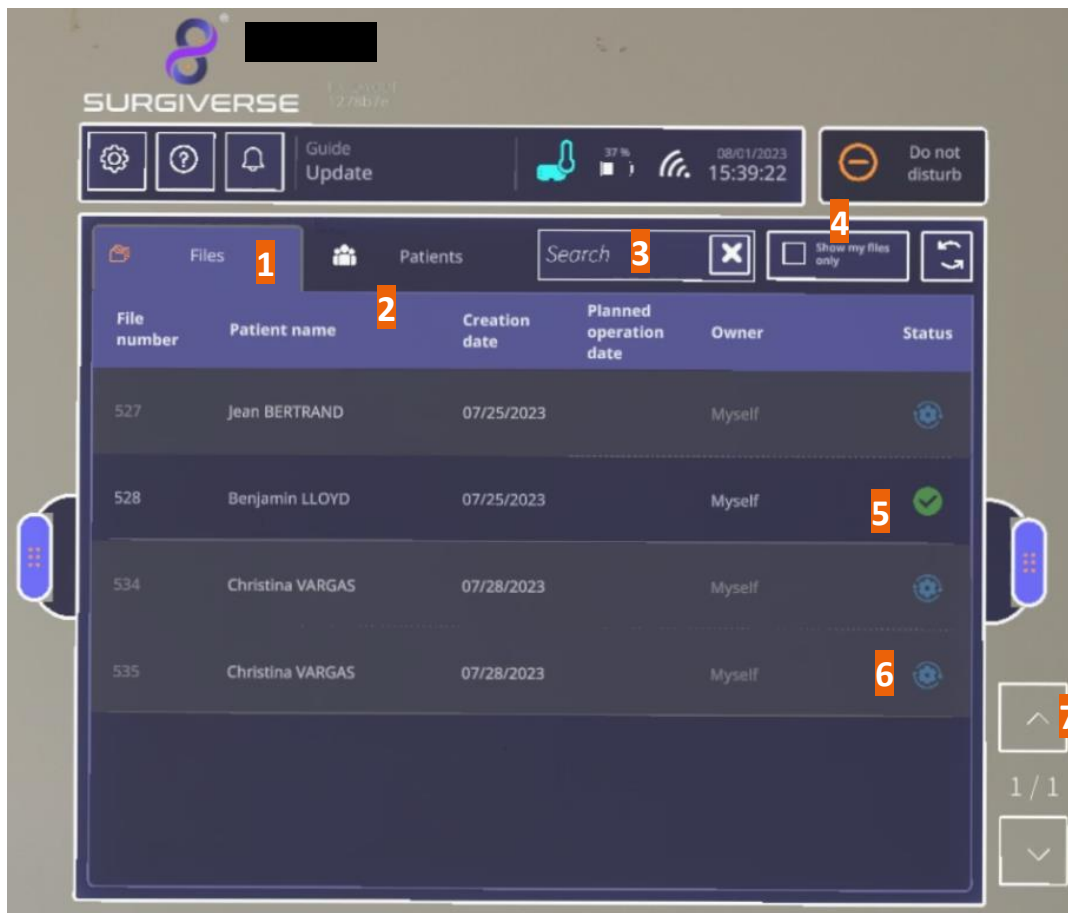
SURGIVERSE

Guide
Update

37 %

08/01/2023
15:39:22

Do not disturb

4

Files 1

Patients

2

Search 3

Show my files only

| File number | Patient name | Creation date | Planned operation date | Owner | Status |
|---|---|---|---|---|---|
| 527 | Jean BERTRAND | 07/25/2023 | | Myself | |
| 528 | Benjamin LLOYD | 07/25/2023 | | Myself | 5 |
| 534 | Christina VARGAS | 07/28/2023 | | Myself | |
| 535 | Christina VARGAS | 07/28/2023 | | Myself | 6 |

7

1 / 1